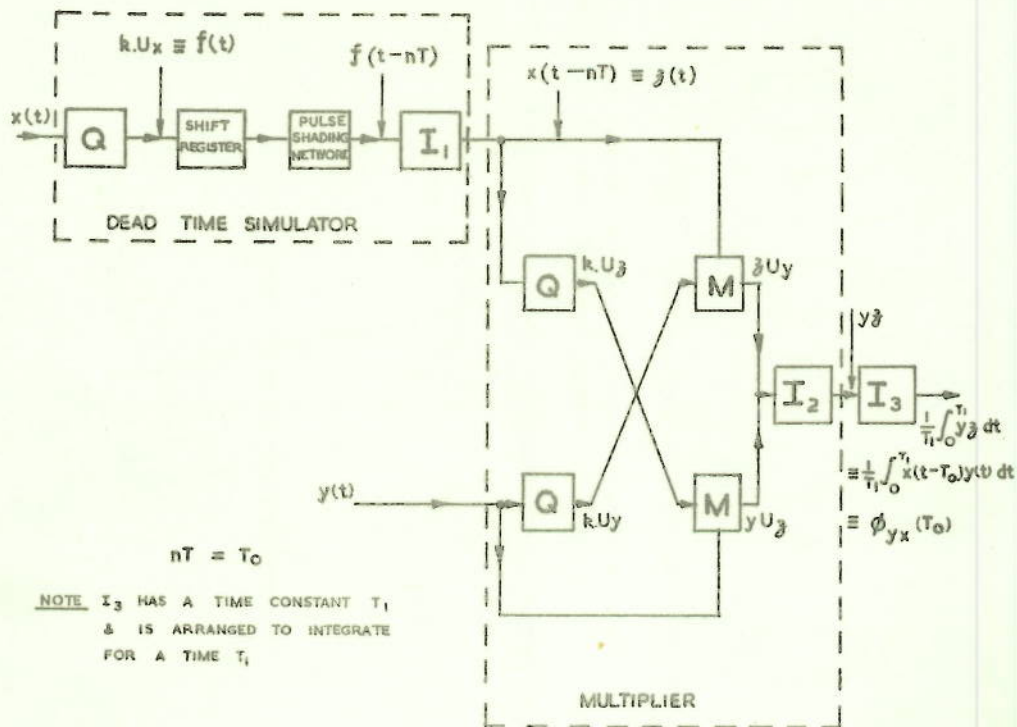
$k.U_x \equiv f(t)$

$f(t-nT)$

$x(t)$

Q

SHIFT REGISTER

PULSE SHADING NETWORK

$I_1$

DEAD TIME SIMULATOR

$x(t-nT) \equiv z(t)$

Q

$k.U_z$

M

$zU_y$

$yz$

$I_2$

$I_3$

$\frac{1}{T_1}\int_0^{T_1} yz\,dt$

$\equiv \frac{1}{T_1}\int_0^{T_1} x(t-T_0)y(t)\,dt$

$\equiv \phi_{yx}(T_0)$

$y(t)$

Q

$k.U_y$

M

$yU_z$

$nT = T_0$

NOTE $I_3$ HAS A TIME CONSTANT $T_1$ & IS ARRANGED TO INTEGRATE FOR A TIME $T_1$

MULTIPLIER